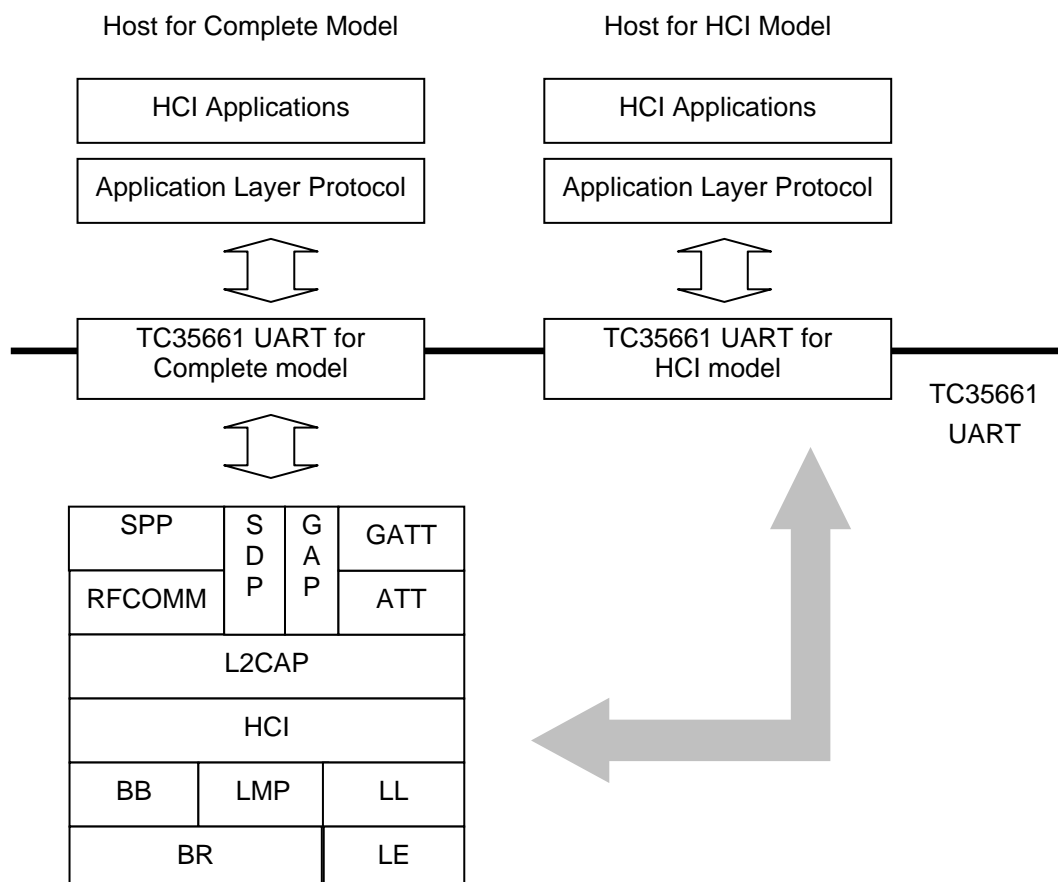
Host for Complete Model

Host for HCI Model

HCI Applications

Application Layer Protocol

HCI Applications

Application Layer Protocol

TC35661 UART for Complete model

TC35661 UART for HCI model

TC35661 UART

SPP

S D P

G A P

GATT

RFCOMM

ATT

L2CAP

HCI

BB

LMP

LL

BR

LE